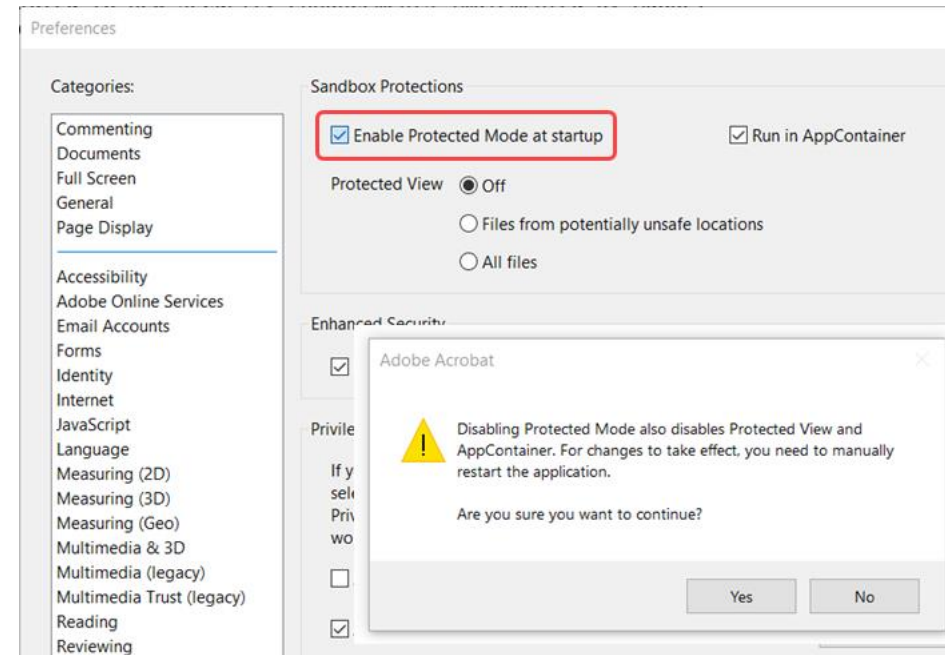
Preferences

Categories:

Commenting
Documents
Full Screen
General
Page Display

Accessibility
Adobe Online Services
Email Accounts
Forms
Identity
Internet
JavaScript
Language
Measuring (2D)
Measuring (3D)
Measuring (Geo)
Multimedia & 3D
Multimedia (legacy)
Multimedia Trust (legacy)
Reading
Reviewing

Sandbox Protections

Enable Protected Mode at startup

Run in AppContainer

Protected View Off

Files from potentially unsafe locations

All files

Enhanced Security

Privile

If y
sel
Priv
wo

Adobe Acrobat

Disabling Protected Mode also disables Protected View and AppContainer. For changes to take effect, you need to manually restart the application.

Are you sure you want to continue?

Yes

No